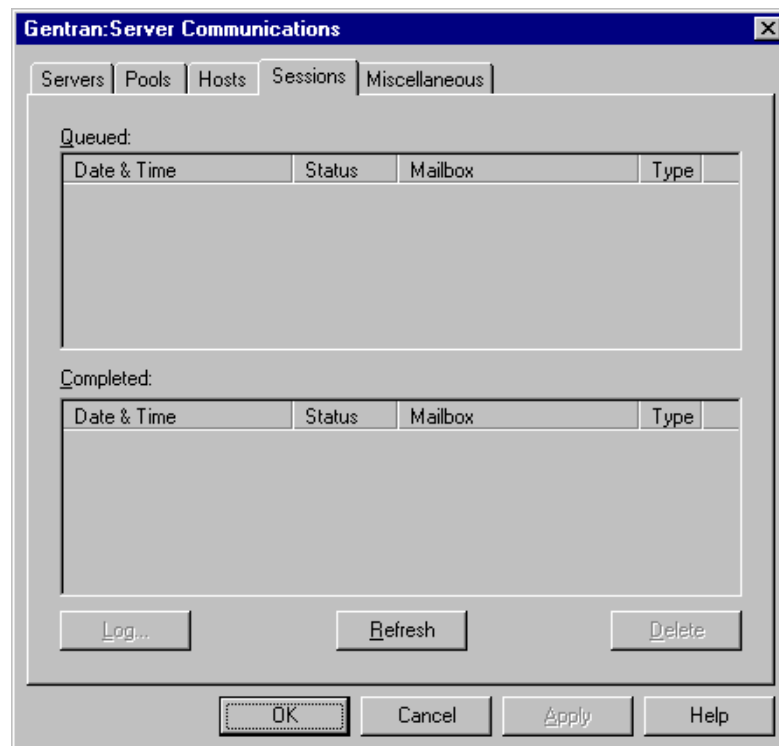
Gentran:Server Communications

Servers | Pools | Hosts | Sessions | Miscellaneous

Queued:

| Date & Time | Status | Mailbox | Type |
|---|---|---|---|

Completed:

| Date & Time | Status | Mailbox | Type |
|---|---|---|---|

Log... Refresh Delete

OK Cancel Apply Help